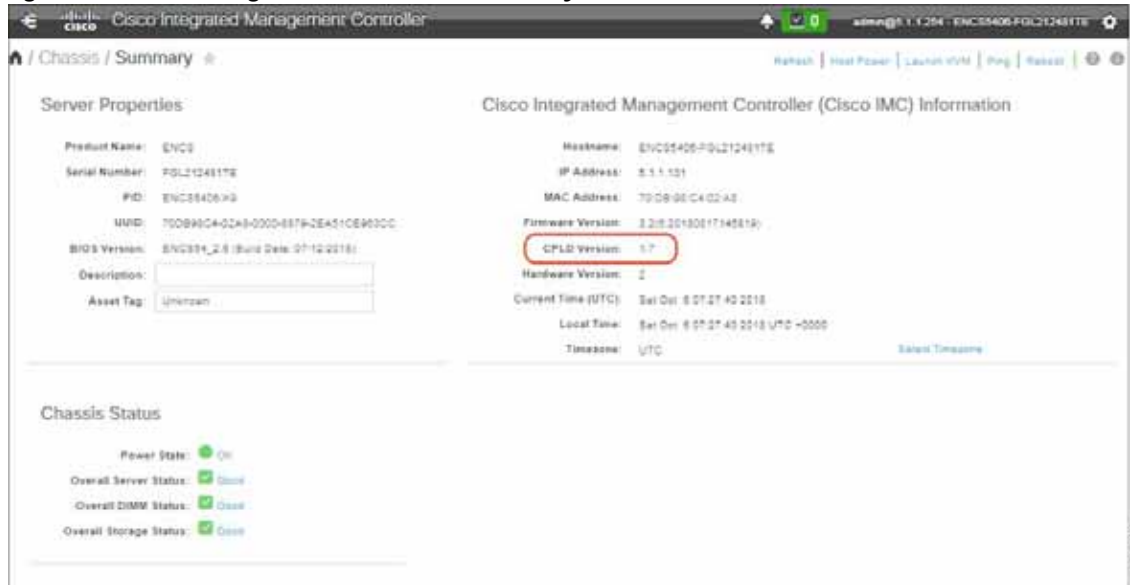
cisco Cisco Integrated Management Controller

0 admin@5.1.1.254 - ENCS5406-FGL212451TE

/ Chassis / Summary

Refresh | Host Power | Launch vKVM | Ping | Reboot

Server Properties

Product Name: ENCS

Serial Number: FGL212451TE

PID: ENCS5406/K9

UUID: 70DB98C4-02A8-0000-8879-2EA51CE963CC

BIOS Version: ENCS54_2.6 (Build Date: 07/12/2018)

Description:

Asset Tag: Unknown

Cisco Integrated Management Controller (Cisco IMC) Information

Hostname: ENCS5406-FGL212451TE

IP Address: 5.1.1.131

MAC Address: 70:DB:98:C4:02:A8

Firmware Version: 3.2(6.20180817145819)

CPLD Version: 1.7

Hardware Version: 2

Current Time (UTC): Sat Oct 6 07:27:40 2018

Local Time: Sat Oct 6 07:27:40 2018 UTC +0000

Timezone: UTC

Select Timezone

Chassis Status

Power State: On

Overall Server Status: Good

Overall DIMM Status: Good

Overall Storage Status: Good